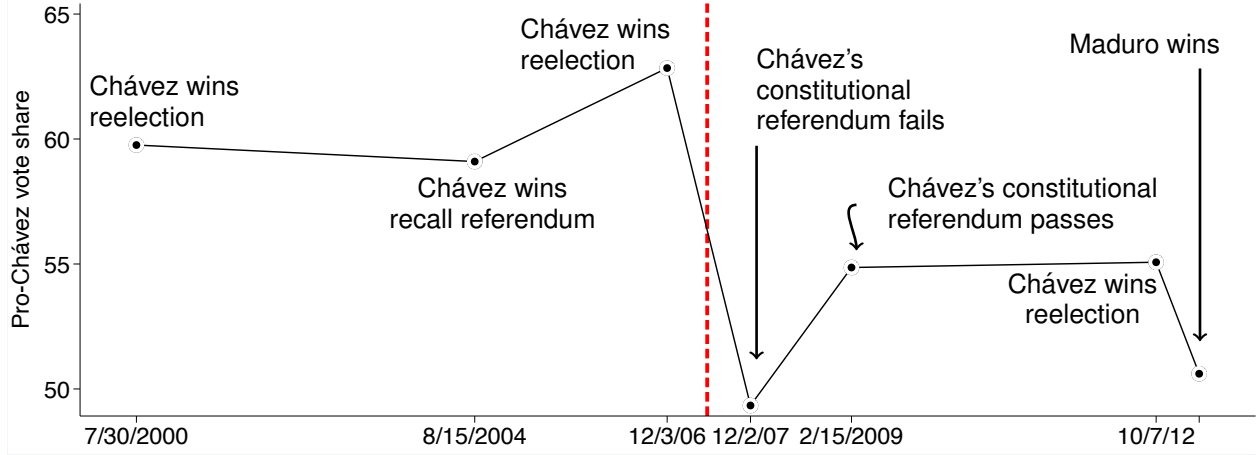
65
60
55
50
Pro-Chávez vote share

Chávez wins reelection
Chávez wins recall referendum
Chávez wins reelection
Chávez's constitutional referendum fails
Chávez's constitutional referendum passes
Maduro wins
Chávez wins reelection

7/30/2000
8/15/2004
12/3/06
12/2/07
2/15/2009
10/7/12